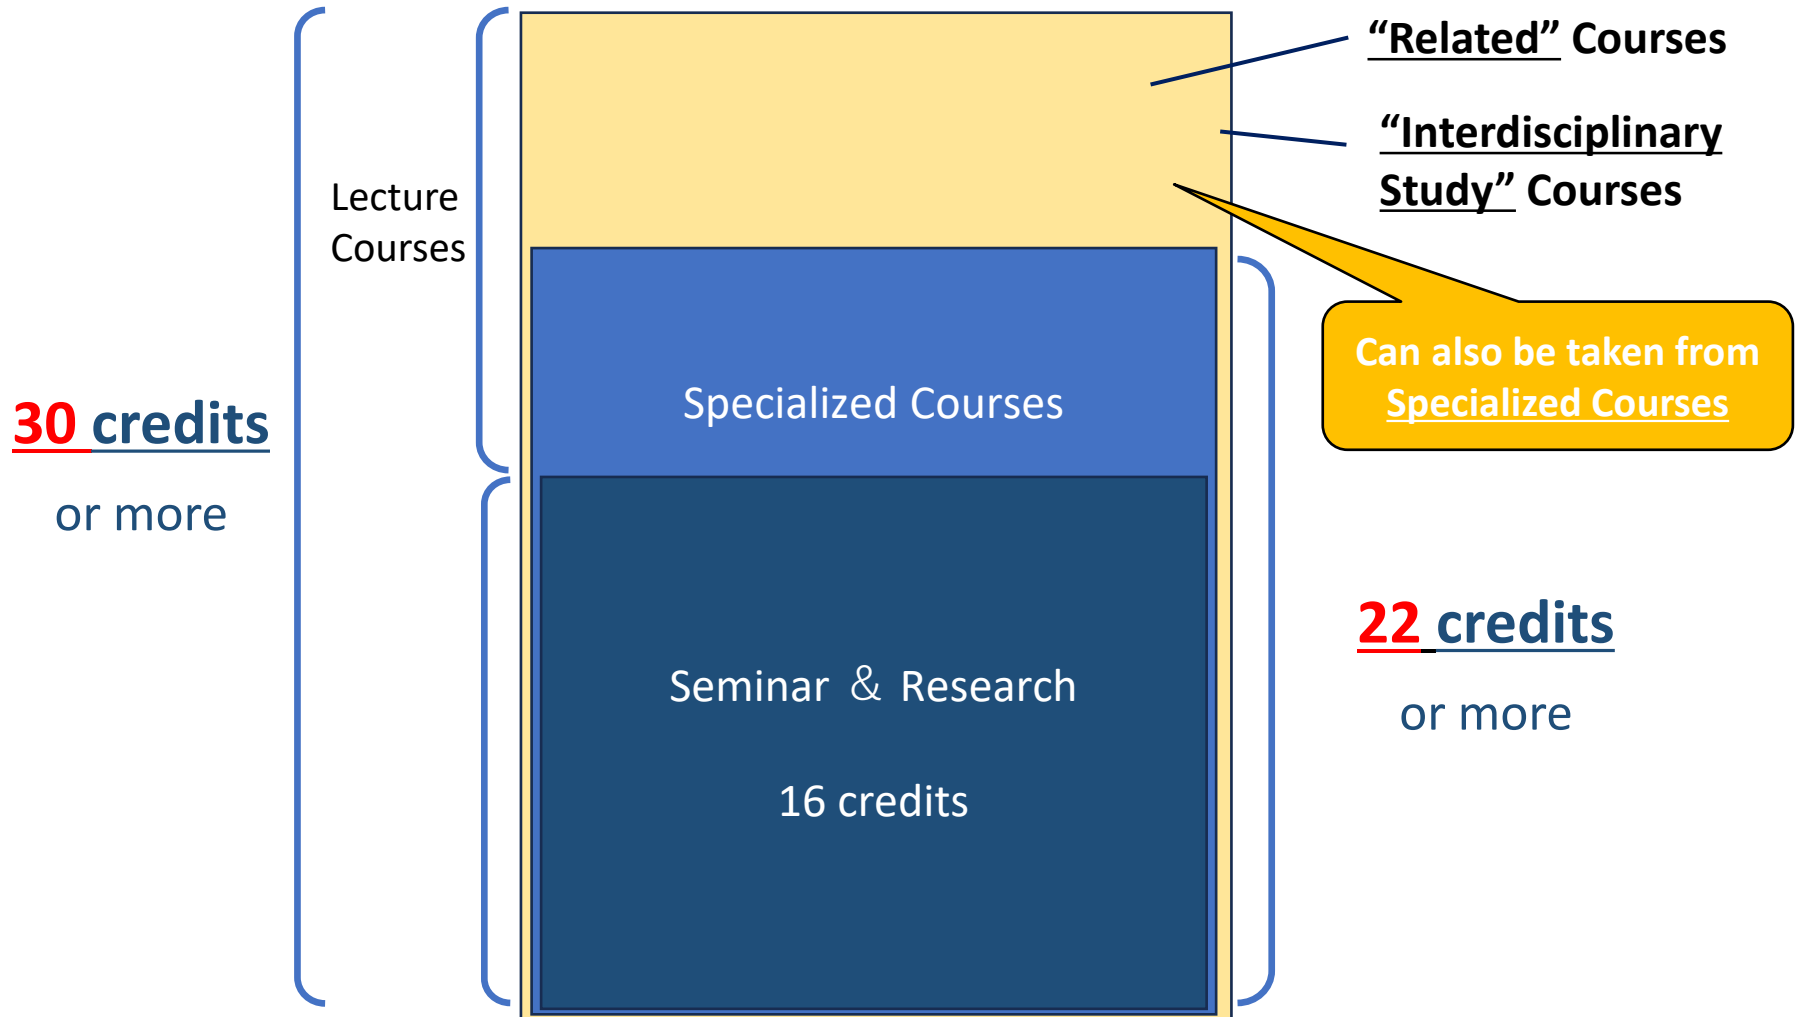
"Related" Courses

"Interdisciplinary Study" Courses

Lecture Courses

Can also be taken from Specialized Courses

30 credits

or more

Specialized Courses

Seminar & Research

16 credits

22 credits

or more